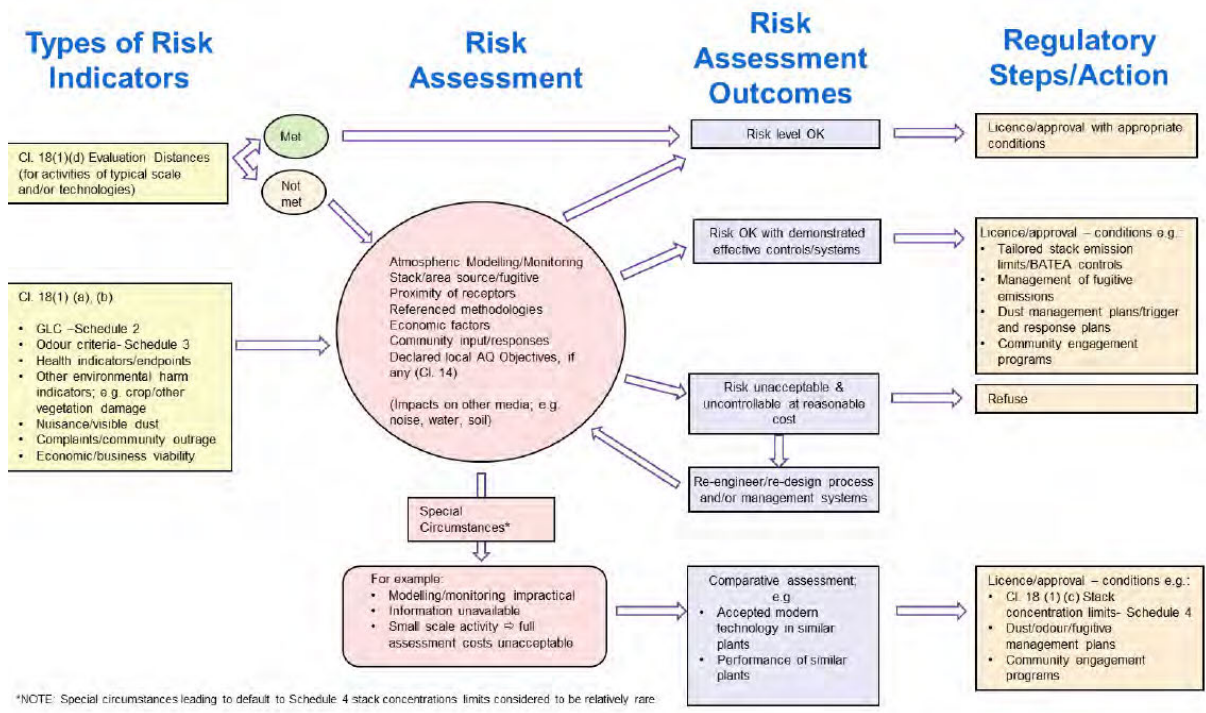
Types of Risk Indicators

Risk Assessment

Risk Assessment Outcomes

Regulatory Steps/Action

Met

Not met

Cl. 18(1)(d) Evaluation Distances (for activities of typical scale and/or technologies)

Cl. 18(1) (a), (b)

- GLC –Schedule 2
- Odour criteria- Schedule 3
- Health indicators/endpoints
- Other environmental harm indicators; e.g. crop/other vegetation damage
- Nuisance/visible dust
- Complaints/community outrage
- Economic/business viability

Atmospheric Modelling/Monitoring
Stack/area source/fugitive
Proximity of receptors
Referenced methodologies
Economic factors
Community input/responses
Declared local AQ Objectives, if any (Cl. 14)

(Impacts on other media; e.g. noise, water, soil)

Risk level OK

Licence/approval with appropriate conditions

Risk OK with demonstrated effective controls/systems

Licence/approval – conditions e.g.:
- Tailored stack emission limits/BATEA controls
- Management of fugitive emissions
- Dust management plans/trigger and response plans
- Community engagement programs

Risk unacceptable & uncontrollable at reasonable cost

Refuse

Re-engineer/re-design process and/or management systems

Special Circumstances*

For example:
- Modelling/monitoring impractical
- Information unavailable
- Small scale activity ⇨ full assessment costs unacceptable

Comparative assessment; e.g
- Accepted modern technology in similar plants
- Performance of similar plants

Licence/approval – conditions e.g.:
- Cl. 18 (1) (c) Stack concentration limits- Schedule 4
- Dust/odour/fugitive management plans
- Community engagement programs

*NOTE: Special circumstances leading to default to Schedule 4 stack concentrations limits considered to be relatively rare.